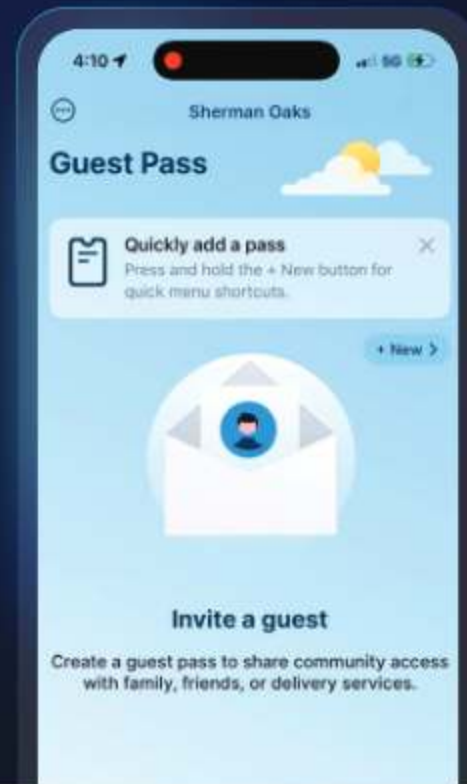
4:10

5G

Sherman Oaks

Guest Pass

Quickly add a pass
Press and hold the + New button for quick menu shortcuts.

+ New >

Invite a guest

Create a guest pass to share community access with family, friends, or delivery services.